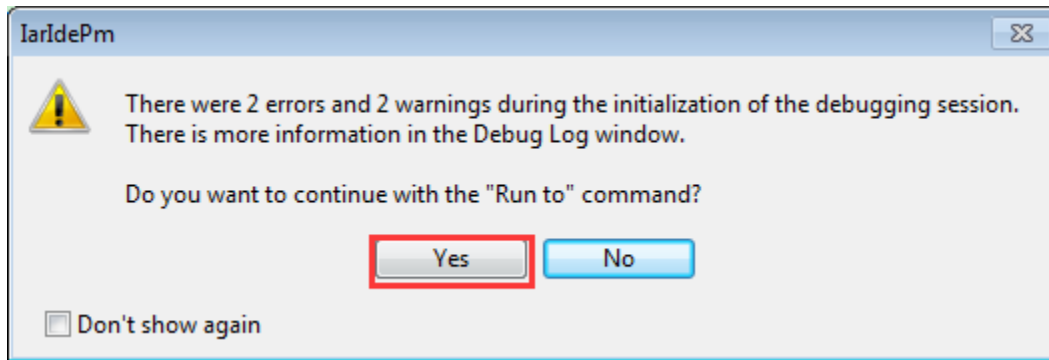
IarIdePm

There were 2 errors and 2 warnings during the initialization of the debugging session. There is more information in the Debug Log window.

Do you want to continue with the "Run to" command?

Yes

No

Don't show again